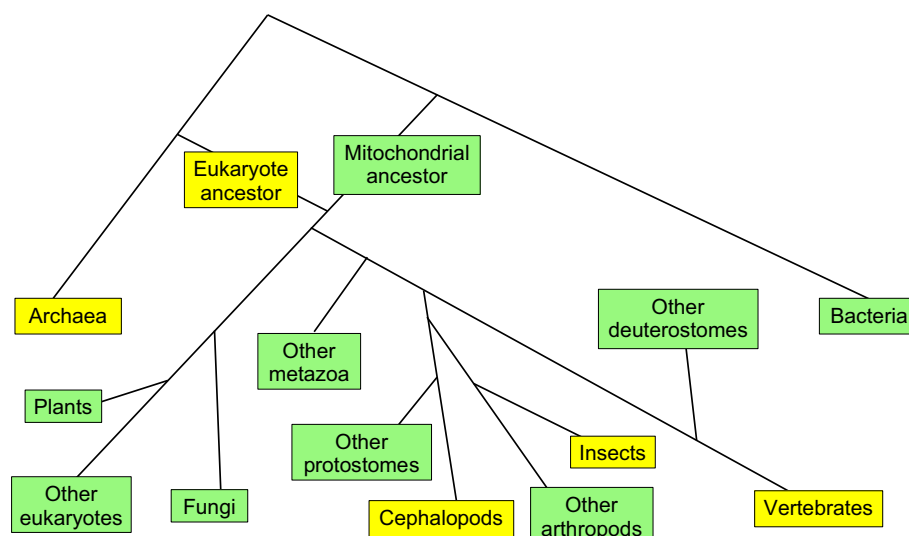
Eukaryote ancestor

Mitochondrial ancestor

Archaea

Bacteria

Other deuterostomes

Other metazoa

Plants

Other protostomes

Insects

Other eukaryotes

Fungi

Cephalopods

Other arthropods

Vertebrates